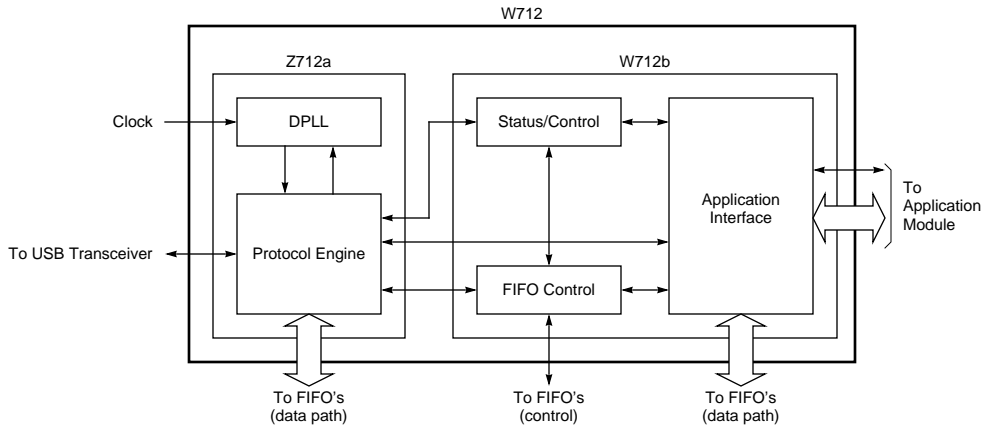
W712

Z712a

W712b

Clock

DPLL

Status/Control

Application Interface

To Application Module

To USB Transceiver

Protocol Engine

FIFO Control

To FIFO's (data path)

To FIFO's (control)

To FIFO's (data path)